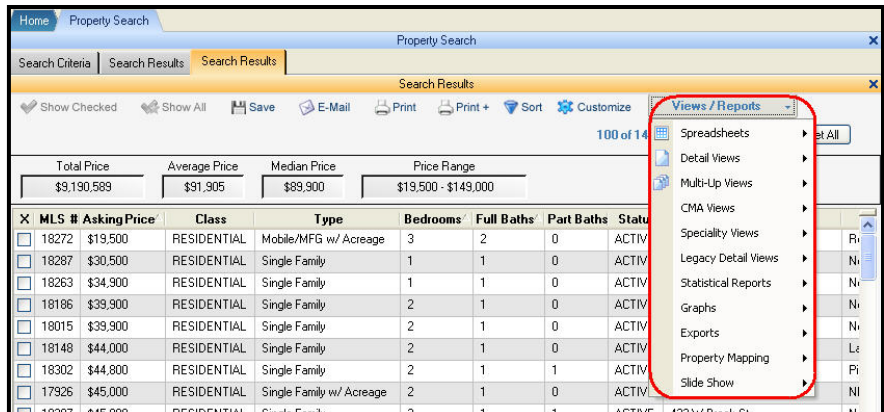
Home | Property Search

Property Search

Search Criteria | Search Results | Search Results

Search Results

Show Checked | Show All | Save | E-Mail | Print | Print + | Sort | Customize | Views / Reports

100 of 14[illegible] | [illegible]et All

| Total Price | Average Price | Median Price | Price Range |
|---|---|---|---|
| $9,190,589 | $91,905 | $89,900 | $19,500 - $149,000 |

Spreadsheets
Detail Views
Multi-Up Views
CMA Views
Speciality Views
Legacy Detail Views
Statistical Reports
Graphs
Exports
Property Mapping
Slide Show

| X | MLS # | Asking Price | Class | Type | Bedrooms | Full Baths | Part Baths | Statu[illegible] | | |
|---|---|---|---|---|---|---|---|---|---|---|
| | 18272 | $19,500 | RESIDENTIAL | Mobile/MFG w/ Acreage | 3 | 2 | 0 | ACTIV | | R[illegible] |
| | 18287 | $30,500 | RESIDENTIAL | Single Family | 1 | 1 | 0 | ACTIV | | N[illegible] |
| | 18263 | $34,900 | RESIDENTIAL | Single Family | 1 | 1 | 0 | ACTIV | | N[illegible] |
| | 18186 | $39,900 | RESIDENTIAL | Single Family | 2 | 1 | 0 | ACTIV | | N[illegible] |
| | 18015 | $39,900 | RESIDENTIAL | Single Family | 2 | 1 | 0 | ACTIV | | N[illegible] |
| | 18148 | $44,000 | RESIDENTIAL | Single Family | 2 | 1 | 0 | ACTIV | | La |
| | 18302 | $44,800 | RESIDENTIAL | Single Family | 2 | 1 | 1 | ACTIV | | Pi |
| | 17926 | $45,000 | RESIDENTIAL | Single Family w/ Acreage | 2 | 1 | 0 | ACTIV | | N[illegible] |
| | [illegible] | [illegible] | RESIDENTIAL | Single Family | 2 | 1 | 1 | ACTIVE | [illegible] | N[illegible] |